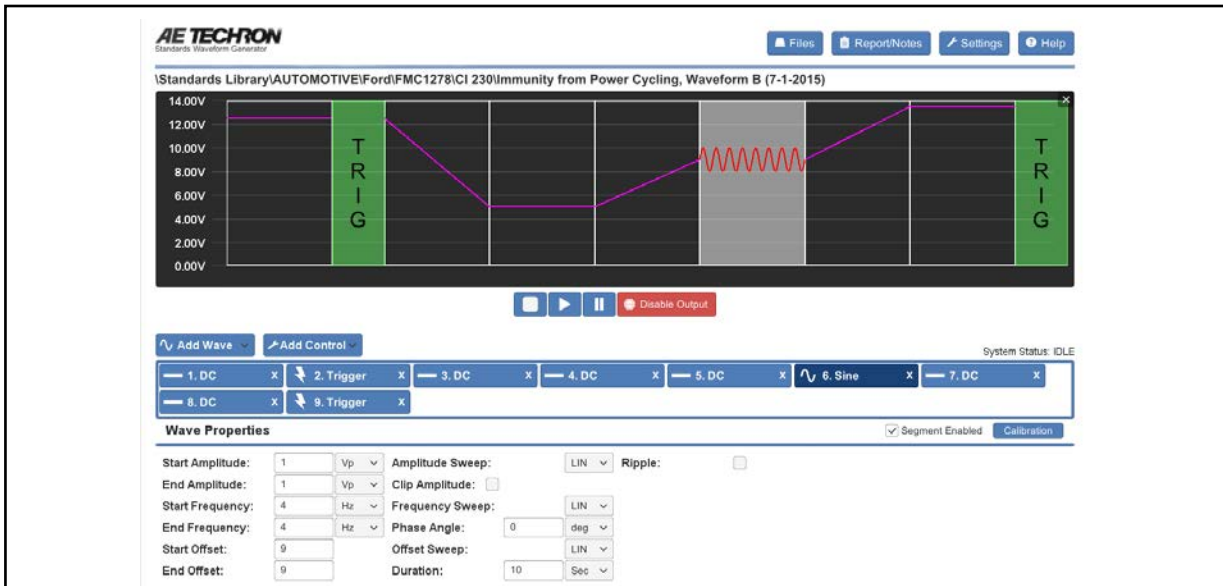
AE TECHRON
Standards Waveform Generator

Files Report/Notes Settings Help

\Standards Library\AUTOMOTIVE\Ford\FMC1278\CI 230\Immunity from Power Cycling, Waveform B (7-1-2015)

14.00V
12.00V
10.00V
8.00V
6.00V
4.00V
2.00V
0.00V

TRIG

TRIG

Disable Output

Add Wave Add Control

System Status: IDLE

1. DC x 2. Trigger x 3. DC x 4. DC x 5. DC x 6. Sine x 7. DC x
8. DC x 9. Trigger x

Wave Properties

Segment Enabled Calibration

| | | | | | | |
|---|---|---|---|---|---|---|
| Start Amplitude: | 1 | Vp | Amplitude Sweep: | | LIN | Ripple: |
| End Amplitude: | 1 | Vp | Clip Amplitude: | | | |
| Start Frequency: | 4 | Hz | Frequency Sweep: | | LIN | |
| End Frequency: | 4 | Hz | Phase Angle: | 0 | deg | |
| Start Offset: | 9 | | Offset Sweep: | | LIN | |
| End Offset: | 9 | | Duration: | 10 | Sec | |